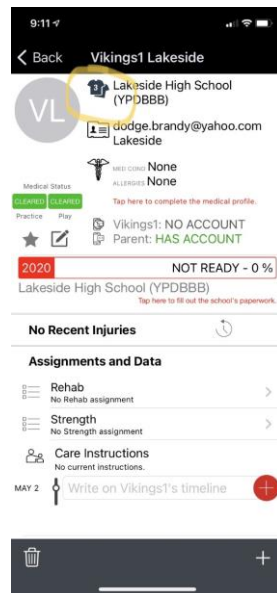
9:11

< Back Vikings1 Lakeside

VL

Lakeside High School (YPDBBB)

dodge.brandy@yahoo.com Lakeside

MED COND None
ALLERGIES None

Medical Status
CLEARED CLEARED
Practice Play

Tap here to complete the medical profile.

Vikings1: NO ACCOUNT
Parent: HAS ACCOUNT

2020 NOT READY - 0 %

Lakeside High School (YPDBBB)
Tap here to fill out the school's paperwork.

No Recent Injuries

Assignments and Data

Rehab
No Rehab assignment

Strength
No Strength assignment

Care Instructions
No current instructions.

MAY 2 Write on Vikings1's timeline

+